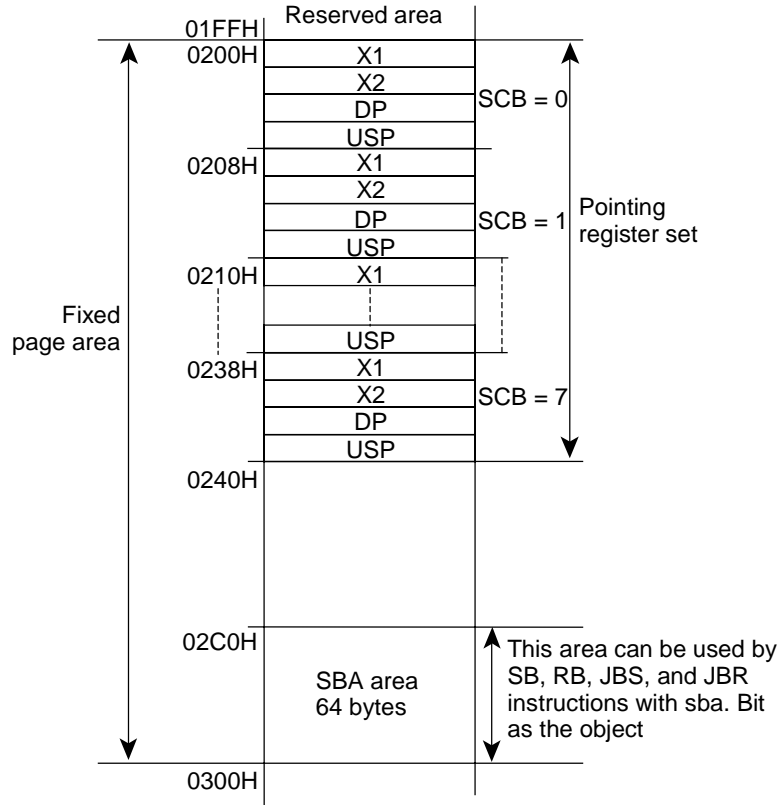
01FFH
Reserved area
0200H
X1
X2
DP
USP
SCB = 0
0208H
X1
X2
DP
USP
SCB = 1
Pointing register set
0210H
X1
USP
Fixed page area
0238H
X1
X2
DP
USP
SCB = 7
0240H
02C0H
SBA area 64 bytes
This area can be used by SB, RB, JBS, and JBR instructions with sba. Bit as the object
0300H